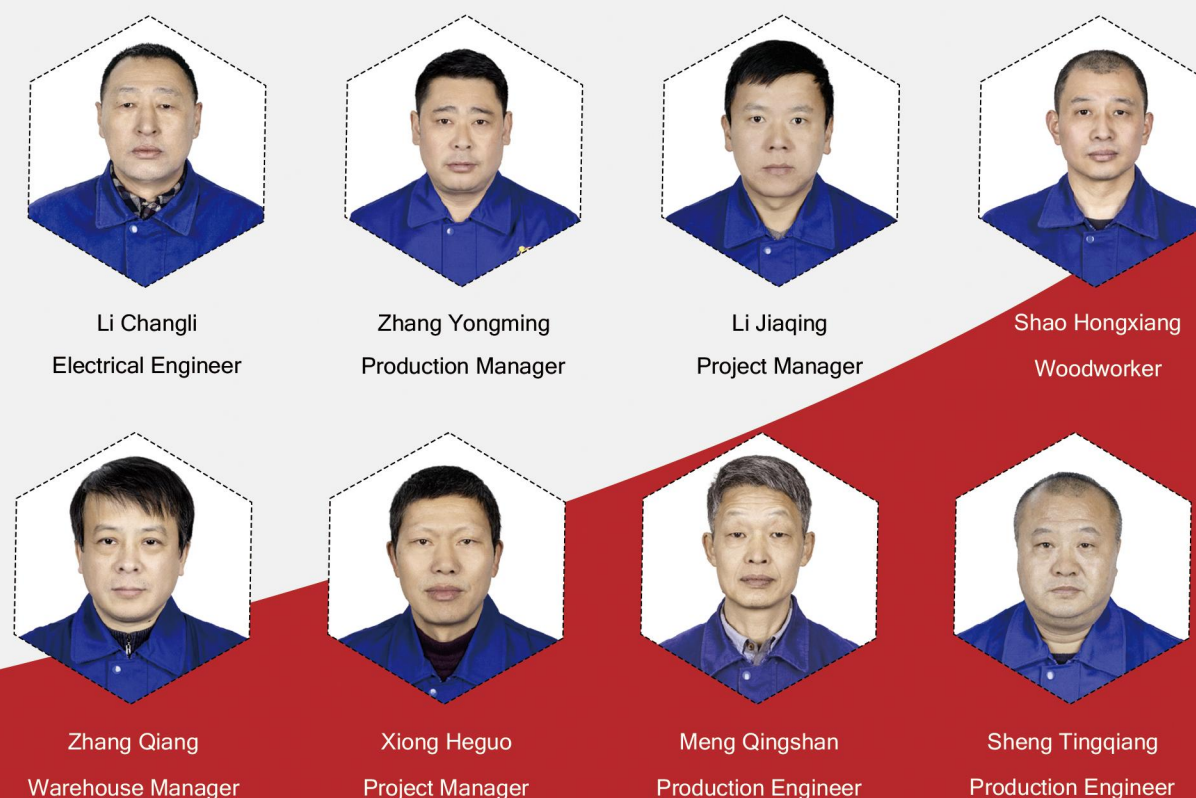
Li Changli
Electrical Engineer

Zhang Yongming
Production Manager

Li Jiaqing
Project Manager

Shao Hongxiang
Woodworker

Zhang Qiang
Warehouse Manager

Xiong Heguo
Project Manager

Meng Qingshan
Production Engineer

Sheng Tingqiang
Production Engineer